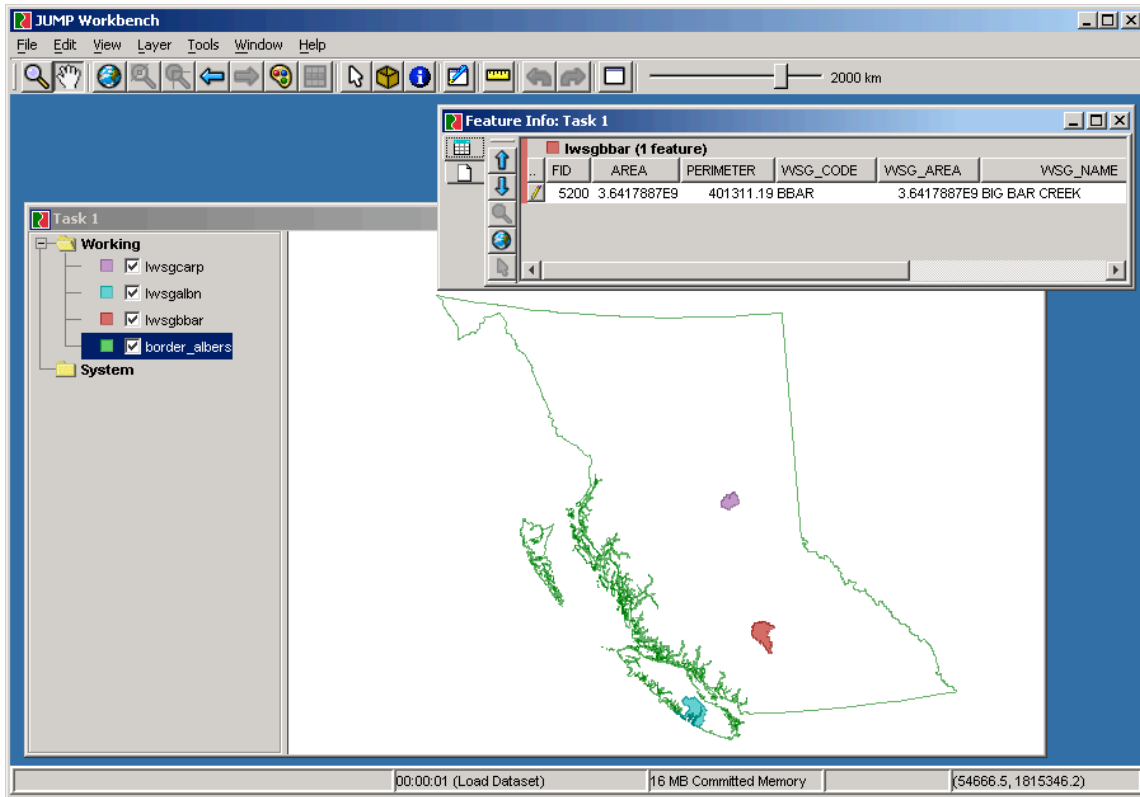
JUMP Workbench

File Edit View Layer Tools Window Help

2000 km

Feature Info: Task 1

lwsgbbar (1 feature)

| .. | FID | AREA | PERIMETER | WSG_CODE | WSG_AREA | WSG_NAME |
|---|---|---|---|---|---|---|
| | 5200 | 3.6417887E9 | 401311.19 | BBAR | 3.6417887E9 | BIG BAR CREEK |

Task 1

Working

lwsgcarp

lwsgalbn

lwsgbbar

border_albers

System

00:00:01 (Load Dataset)

16 MB Committed Memory

(54666.5, 1815346.2)